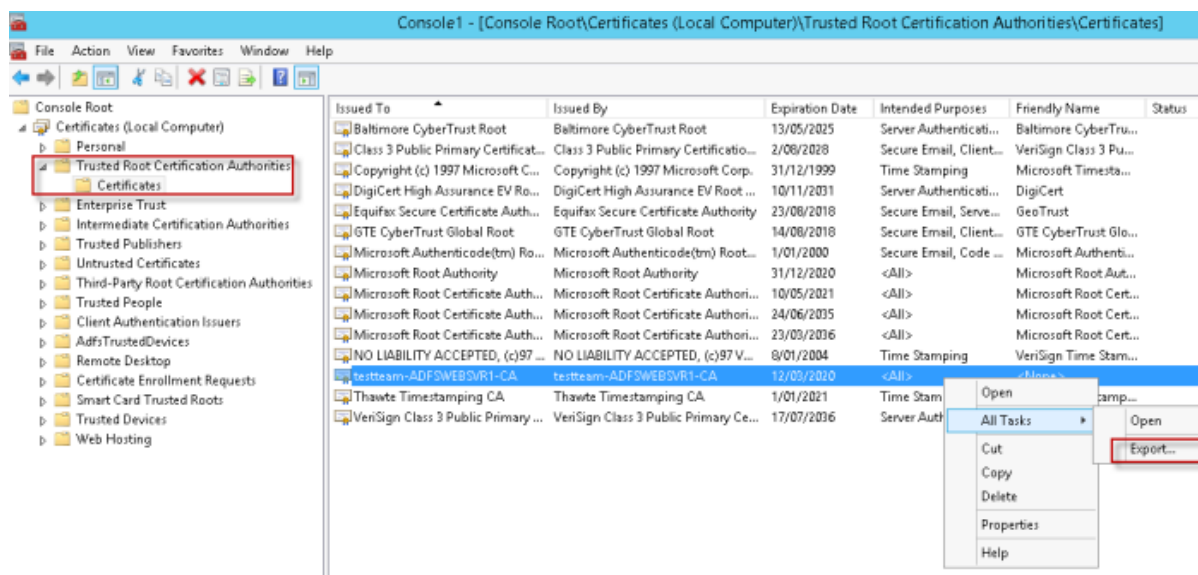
Console1 - [Console Root\Certificates (Local Computer)\Trusted Root Certification Authorities\Certificates]

File Action View Favorites Window Help

Console Root
Certificates (Local Computer)
Personal
Trusted Root Certification Authorities
Certificates
Enterprise Trust
Intermediate Certification Authorities
Trusted Publishers
Untrusted Certificates
Third-Party Root Certification Authorities
Trusted People
Client Authentication Issuers
AdfsTrustedDevices
Remote Desktop
Certificate Enrollment Requests
Smart Card Trusted Roots
Trusted Devices
Web Hosting

| Issued To | Issued By | Expiration Date | Intended Purposes | Friendly Name | Status |
|---|---|---|---|---|---|
| Baltimore CyberTrust Root | Baltimore CyberTrust Root | 13/05/2025 | Server Authenticati... | Baltimore CyberTru... | |
| Class 3 Public Primary Certificat... | Class 3 Public Primary Certificatio... | 2/08/2028 | Secure Email, Client... | VeriSign Class 3 Pu... | |
| Copyright (c) 1997 Microsoft C... | Copyright (c) 1997 Microsoft Corp. | 31/12/1999 | Time Stamping | Microsoft Timesta... | |
| DigiCert High Assurance EV Ro... | DigiCert High Assurance EV Root ... | 10/11/2031 | Server Authenticati... | DigiCert | |
| Equifax Secure Certificate Auth... | Equifax Secure Certificate Authority | 23/08/2018 | Secure Email, Serve... | GeoTrust | |
| GTE CyberTrust Global Root | GTE CyberTrust Global Root | 14/08/2018 | Secure Email, Client... | GTE CyberTrust Glo... | |
| Microsoft Authenticode(tm) Ro... | Microsoft Authenticode(tm) Root... | 1/01/2000 | Secure Email, Code ... | Microsoft Authenti... | |
| Microsoft Root Authority | Microsoft Root Authority | 31/12/2020 | <All> | Microsoft Root Aut... | |
| Microsoft Root Certificate Auth... | Microsoft Root Certificate Authori... | 10/05/2021 | <All> | Microsoft Root Cert... | |
| Microsoft Root Certificate Auth... | Microsoft Root Certificate Authori... | 24/06/2035 | <All> | Microsoft Root Cert... | |
| Microsoft Root Certificate Auth... | Microsoft Root Certificate Authori... | 23/03/2036 | <All> | Microsoft Root Cert... | |
| NO LIABILITY ACCEPTED, (c)97 ... | NO LIABILITY ACCEPTED, (c)97 V... | 8/01/2004 | Time Stamping | VeriSign Time Stam... | |
| testteam-ADFSWEBSVR1-CA | testteam-ADFSWEBSVR1-CA | 12/03/2020 | <All> | <None> | |
| Thawte Timestamping CA | Thawte Timestamping CA | 1/01/2021 | Time Stam | ...tamp... | |
| VeriSign Class 3 Public Primary ... | VeriSign Class 3 Public Primary Ce... | 17/07/2036 | Server Auth | | |

Open
All Tasks
Cut
Copy
Delete
Properties
Help

Open
Export...